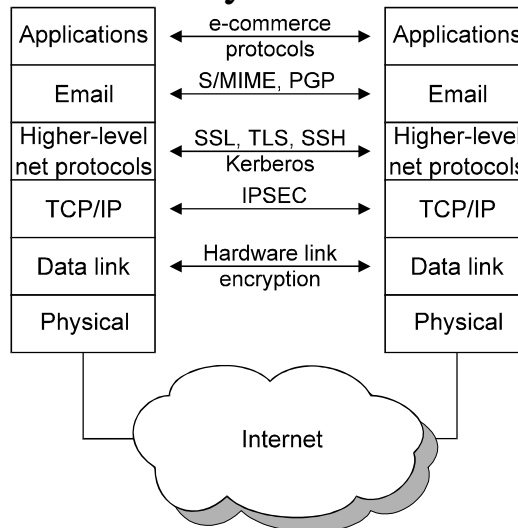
Applications

e-commerce protocols

Applications

Email

S/MIME, PGP

Email

Higher-level net protocols

SSL, TLS, SSH Kerberos

Higher-level net protocols

TCP/IP

IPSEC

TCP/IP

Data link

Hardware link encryption

Data link

Physical

Physical

Internet